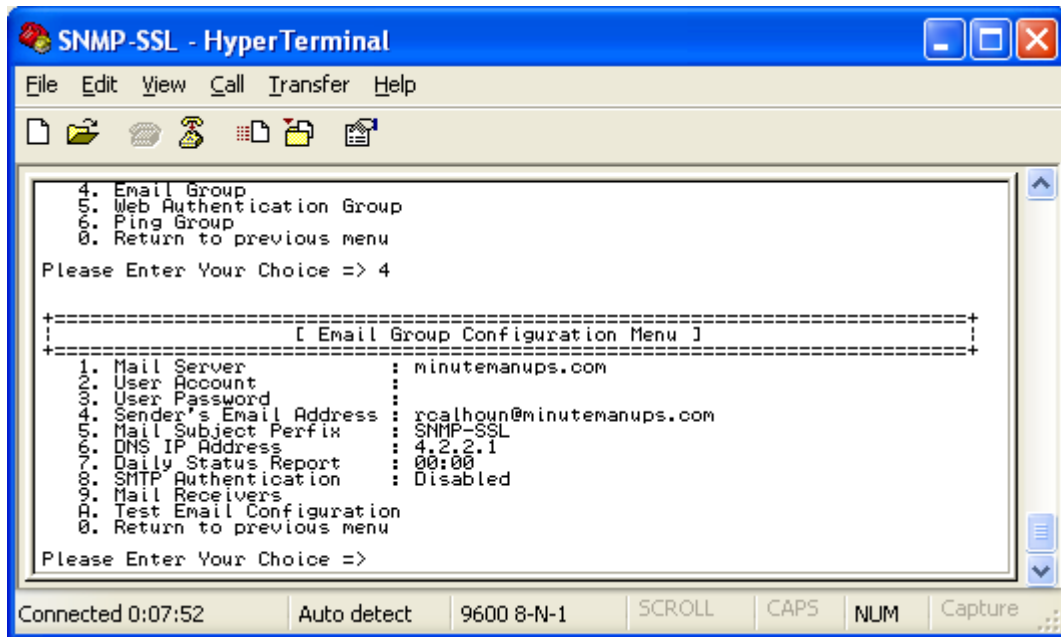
SNMP-SSL - HyperTerminal

File Edit View Call Transfer Help

4. Email Group
5. Web Authentication Group
6. Ping Group
0. Return to previous menu

Please Enter Your Choice => 4

+==========================================================================+
[ Email Group Configuration Menu ]
+==========================================================================+
1. Mail Server : minutemanups.com
2. User Account :
3. User Password :
4. Sender's Email Address : rcalhoun@minutemanups.com
5. Mail Subject Perfix : SNMP-SSL
6. DNS IP Address : 4.2.2.1
7. Daily Status Report : 00:00
8. SMTP Authentication : Disabled
9. Mail Receivers
A. Test Email Configuration
0. Return to previous menu

Please Enter Your Choice =>

Connected 0:07:52 | Auto detect | 9600 8-N-1 | SCROLL | CAPS | NUM | Capture